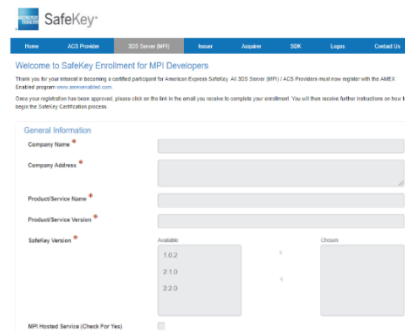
SafeKey

Home | ACS Provider | 3DS Server (MPI) | Issuer | Acquirer | SDK | Logos | Contact Us

Welcome to SafeKey Enrollment for MPI Developers

Thank you for your interest in becoming a certified participant for American Express SafeKey. All 3DS Server (MPI) / ACS Providers must now register with the AMEX Enabled program www.amexenabled.com.

Once your registration has been approved, please click on the link in the email you receive to complete your enrollment. You will then receive further instructions on how t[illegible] begin the SafeKey Certification process.

General Information

Company Name *

Company Address *

Product/Service Name *

Product/Service Version *

SafeKey Version *

Available

1.0.2

2.1.0

2.2.0

Chosen

MPI Hosted Service (Check For Yes)